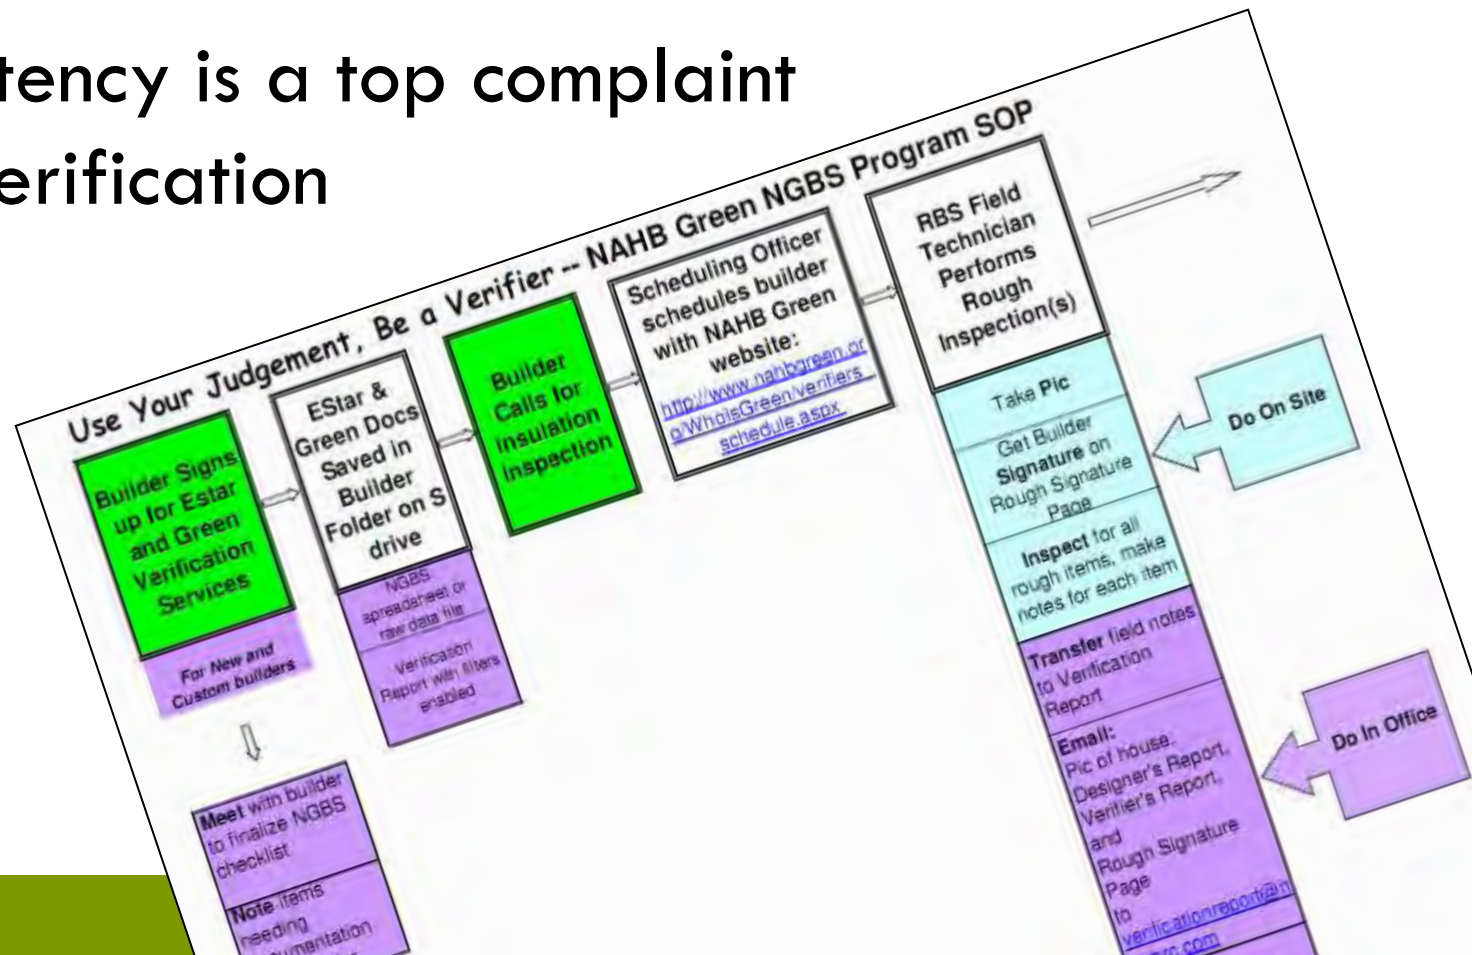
tency is a top complaint
erification

Use Your Judgement, Be a Verifier -- NAHB Green NGBS Program SOP

Builder Signs up for Estar and Green Verification Services

For New and Custom builders

Meet with builder to finalize NGBS checklist

Note items needing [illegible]umentation

EStar & Green Docs Saved in Builder Folder on S drive

NGBS spreadsheet or raw data file

Verification Report with filters enabled

Builder Calls for Insulation Inspection

Scheduling Officer schedules builder with NAHB Green website: http://www.nahbgreen.or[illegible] g/WhoIsGreen/verifiers schedule.aspx

RBS Field Technician Performs Rough Inspection(s)

Take Pic

Get Builder Signature on Rough Signature Page

Inspect for all rough items, make notes for each item

Transfer field notes to Verification Report

Email: Pic of house, Designer's Report, Verifier's Report, and Rough Signature Page to verificationreport@n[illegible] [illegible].com

Do On Site

Do In Office